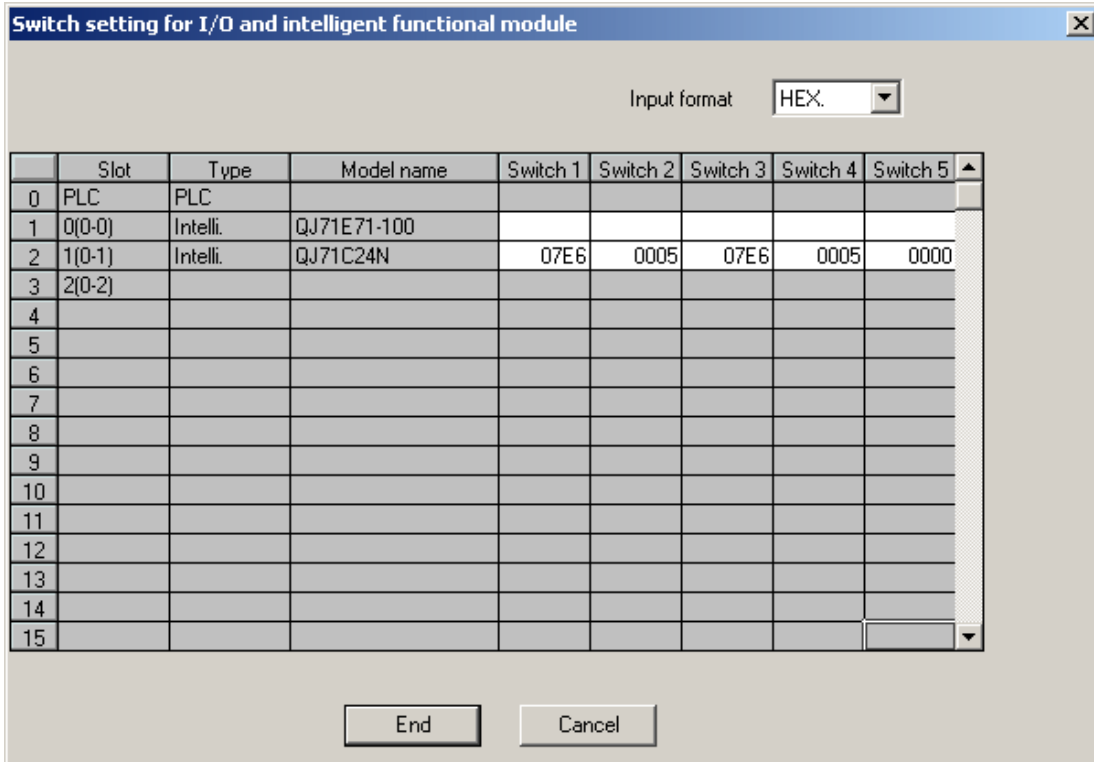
Switch setting for I/O and intelligent functional module

Input format HEX.

| | Slot | Type | Model name | Switch 1 | Switch 2 | Switch 3 | Switch 4 | Switch 5 |
|---|---|---|---|---|---|---|---|---|
| 0 | PLC | PLC | | | | | | |
| 1 | 0(0-0) | Intelli. | QJ71E71-100 | | | | | |
| 2 | 1(0-1) | Intelli. | QJ71C24N | 07E6 | 0005 | 07E6 | 0005 | 0000 |
| 3 | 2(0-2) | | | | | | | |
| 4 | | | | | | | | |
| 5 | | | | | | | | |
| 6 | | | | | | | | |
| 7 | | | | | | | | |
| 8 | | | | | | | | |
| 9 | | | | | | | | |
| 10 | | | | | | | | |
| 11 | | | | | | | | |
| 12 | | | | | | | | |
| 13 | | | | | | | | |
| 14 | | | | | | | | |
| 15 | | | | | | | | |

End Cancel